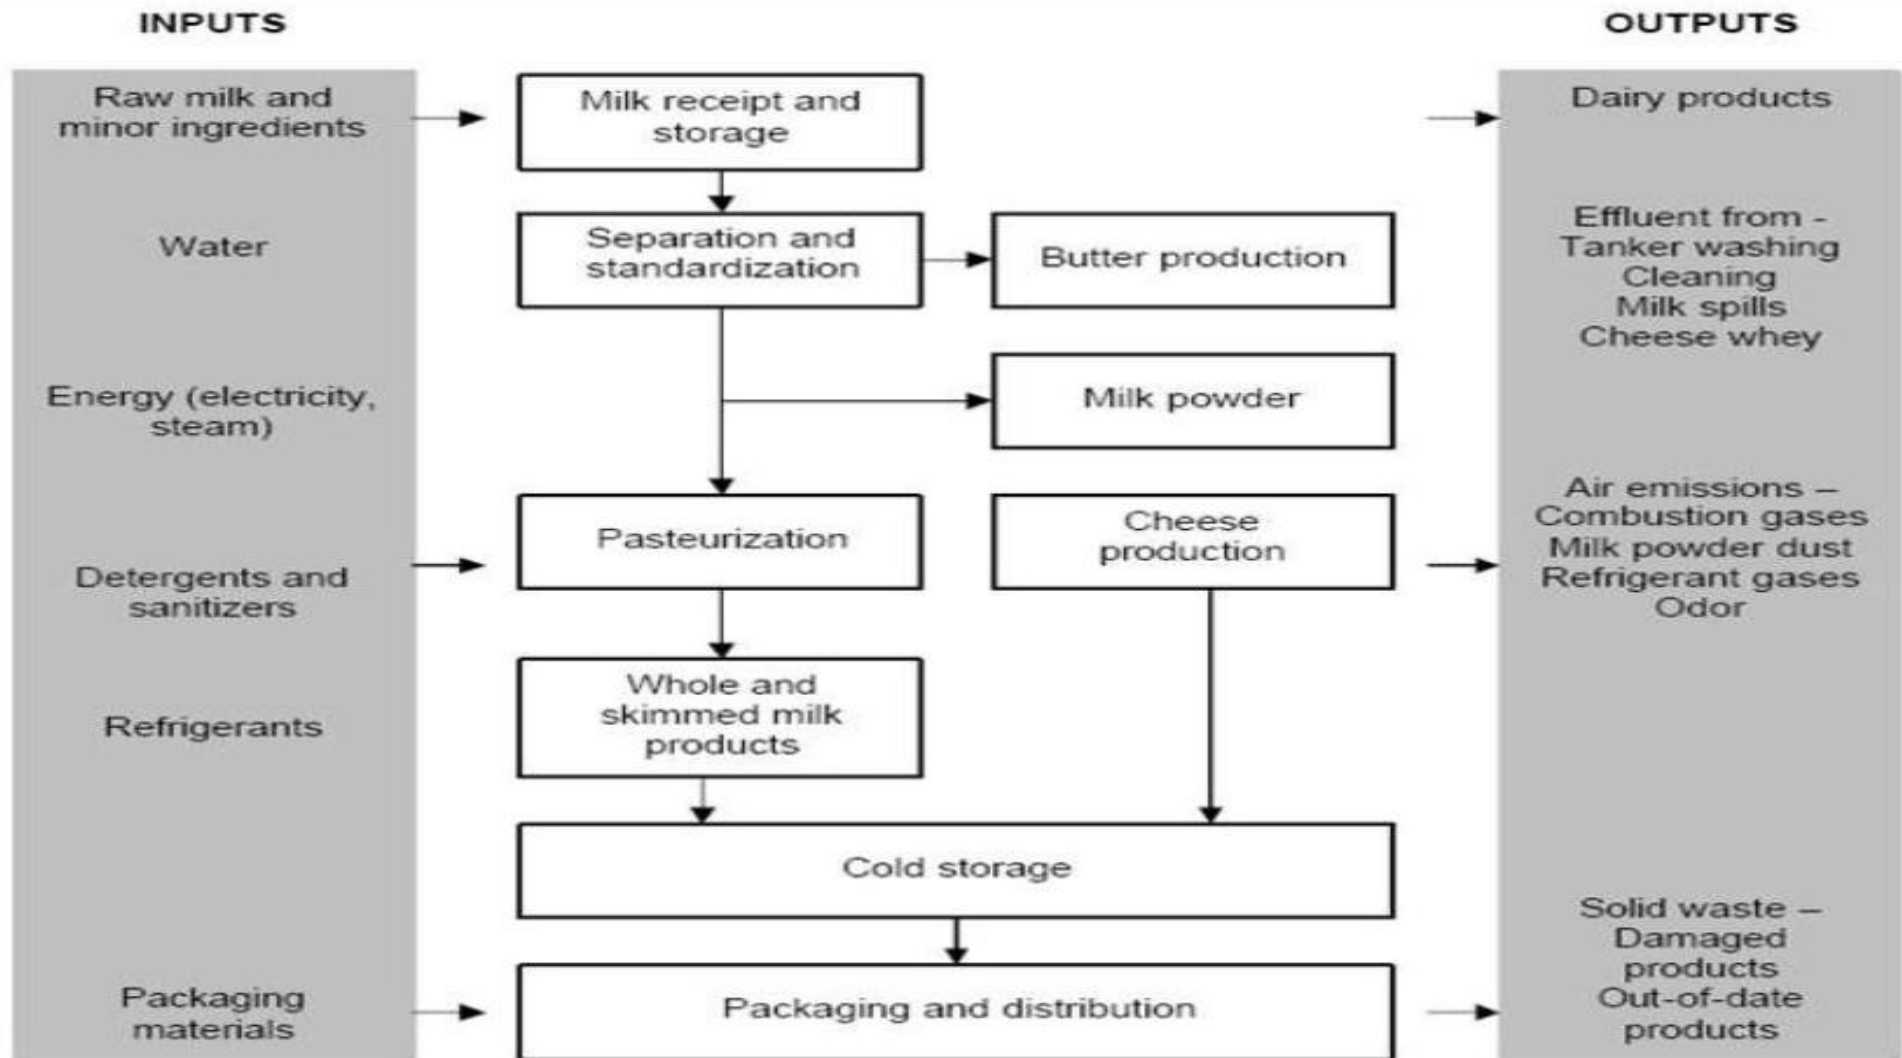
INPUTS

Raw milk and minor ingredients

Water

Energy (electricity, steam)

Detergents and sanitizers

Refrigerants

Packaging materials

Milk receipt and storage

Separation and standardization

Butter production

Milk powder

Pasteurization

Cheese production

Whole and skimmed milk products

Cold storage

Packaging and distribution

OUTPUTS

Dairy products

Effluent from -
Tanker washing
Cleaning
Milk spills
Cheese whey

Air emissions –
Combustion gases
Milk powder dust
Refrigerant gases
Odor

Solid waste –
Damaged products
Out-of-date products